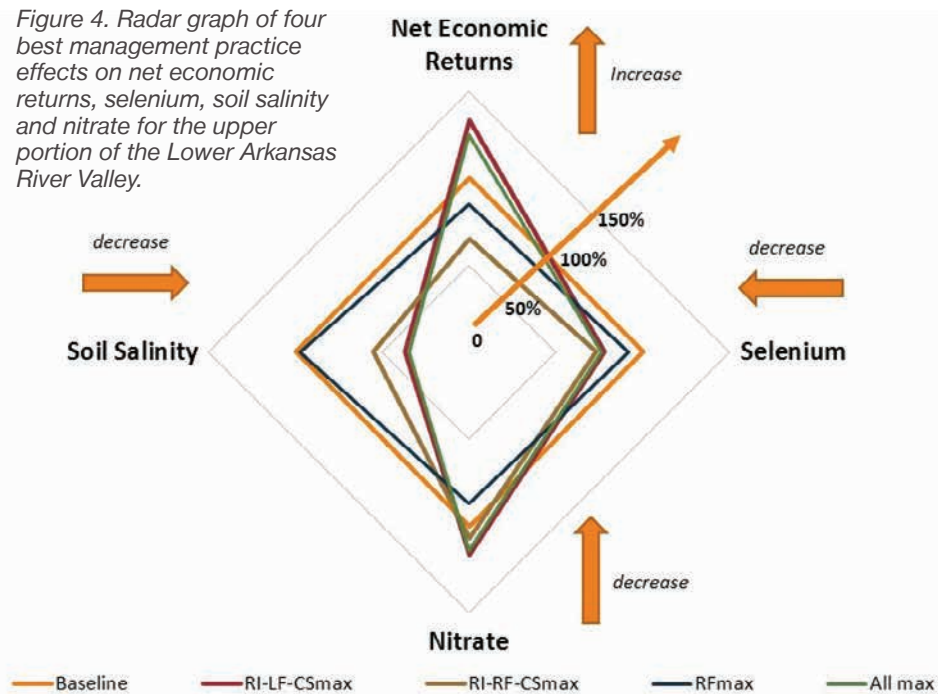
Figure 4. Radar graph of four best management practice effects on net economic returns, selenium, soil salinity and nitrate for the upper portion of the Lower Arkansas River Valley.

Net Economic Returns

Increase

150%

100%

50%

0

decrease

Soil Salinity

decrease

Selenium

decrease

Nitrate

Baseline
RI-LF-CSmax
RI-RF-CSmax
RFmax
All max